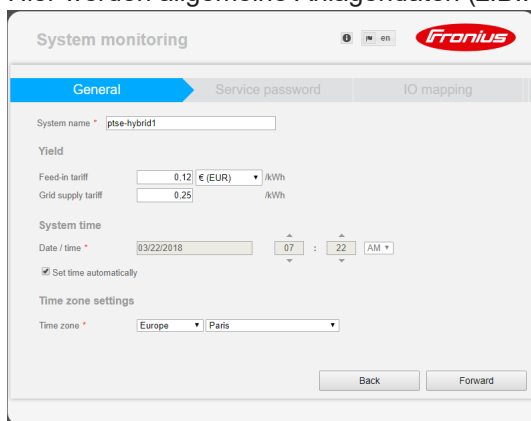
Hier werden allgemeine Anlagendaten (z.B.

System monitoring

en

Fronius

General

Service password

IO mapping

System name * ptse-hybrid1

Yield

Feed-in tariff 0,12 € (EUR) /kWh

Grid supply tariff 0,25 /kWh

System time

Date / time * 03/22/2018 07 : 22 AM

Set time automatically

Time zone settings

Time zone * Europe Paris

Back

Forward